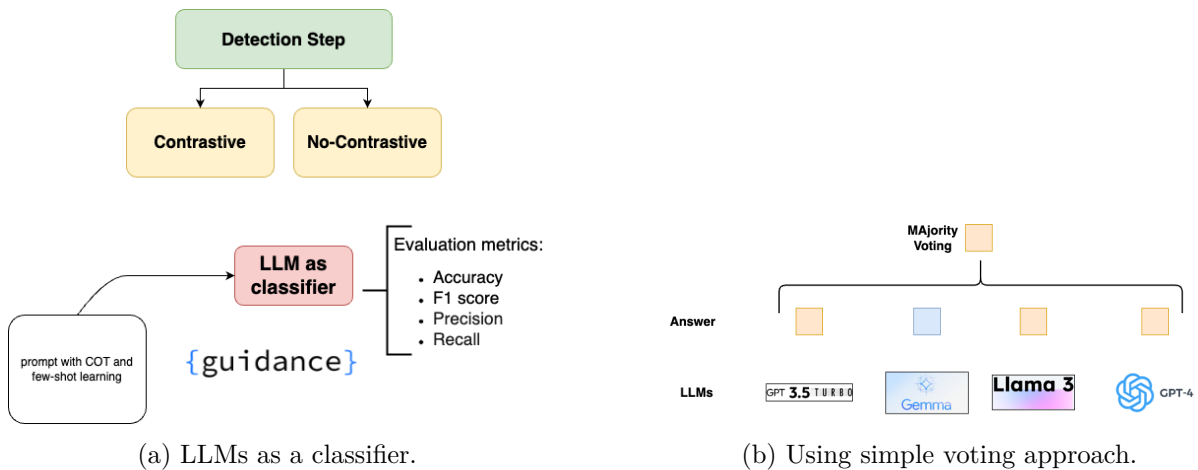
Detection Step

Contrastive

No-Contrastive

LLM as classifier

Evaluation metrics:
- Accuracy
- F1 score
- Precision
- Recall

prompt with COT and few-shot learning

{guidance}

(a) LLMs as a classifier.

MAjority Voting

Answer

LLMs

GPT 3.5 TURBO

Gemma

Llama 3

GPT-4

(b) Using simple voting approach.